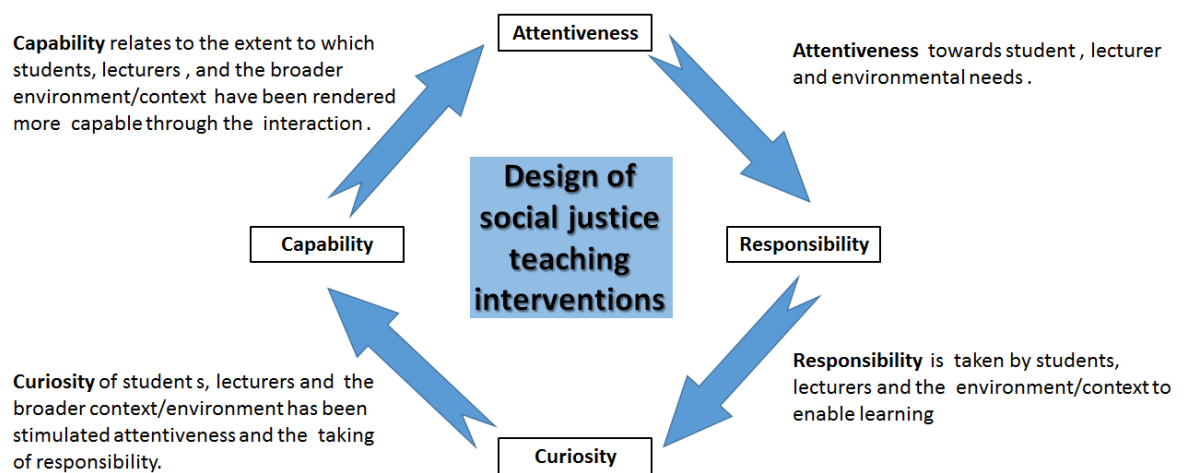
Attentiveness

Capability relates to the extent to which students, lecturers , and the broader environment/context have been rendered more capable through the interaction .

Attentiveness towards student , lecturer and environmental needs .

Design of social justice teaching interventions

Capability

Responsibility

Curiosity of student s, lecturers and the broader context/environment has been stimulated attentiveness and the taking of responsibility.

Responsibility is taken by students, lecturers and the environment/context to enable learning

Curiosity